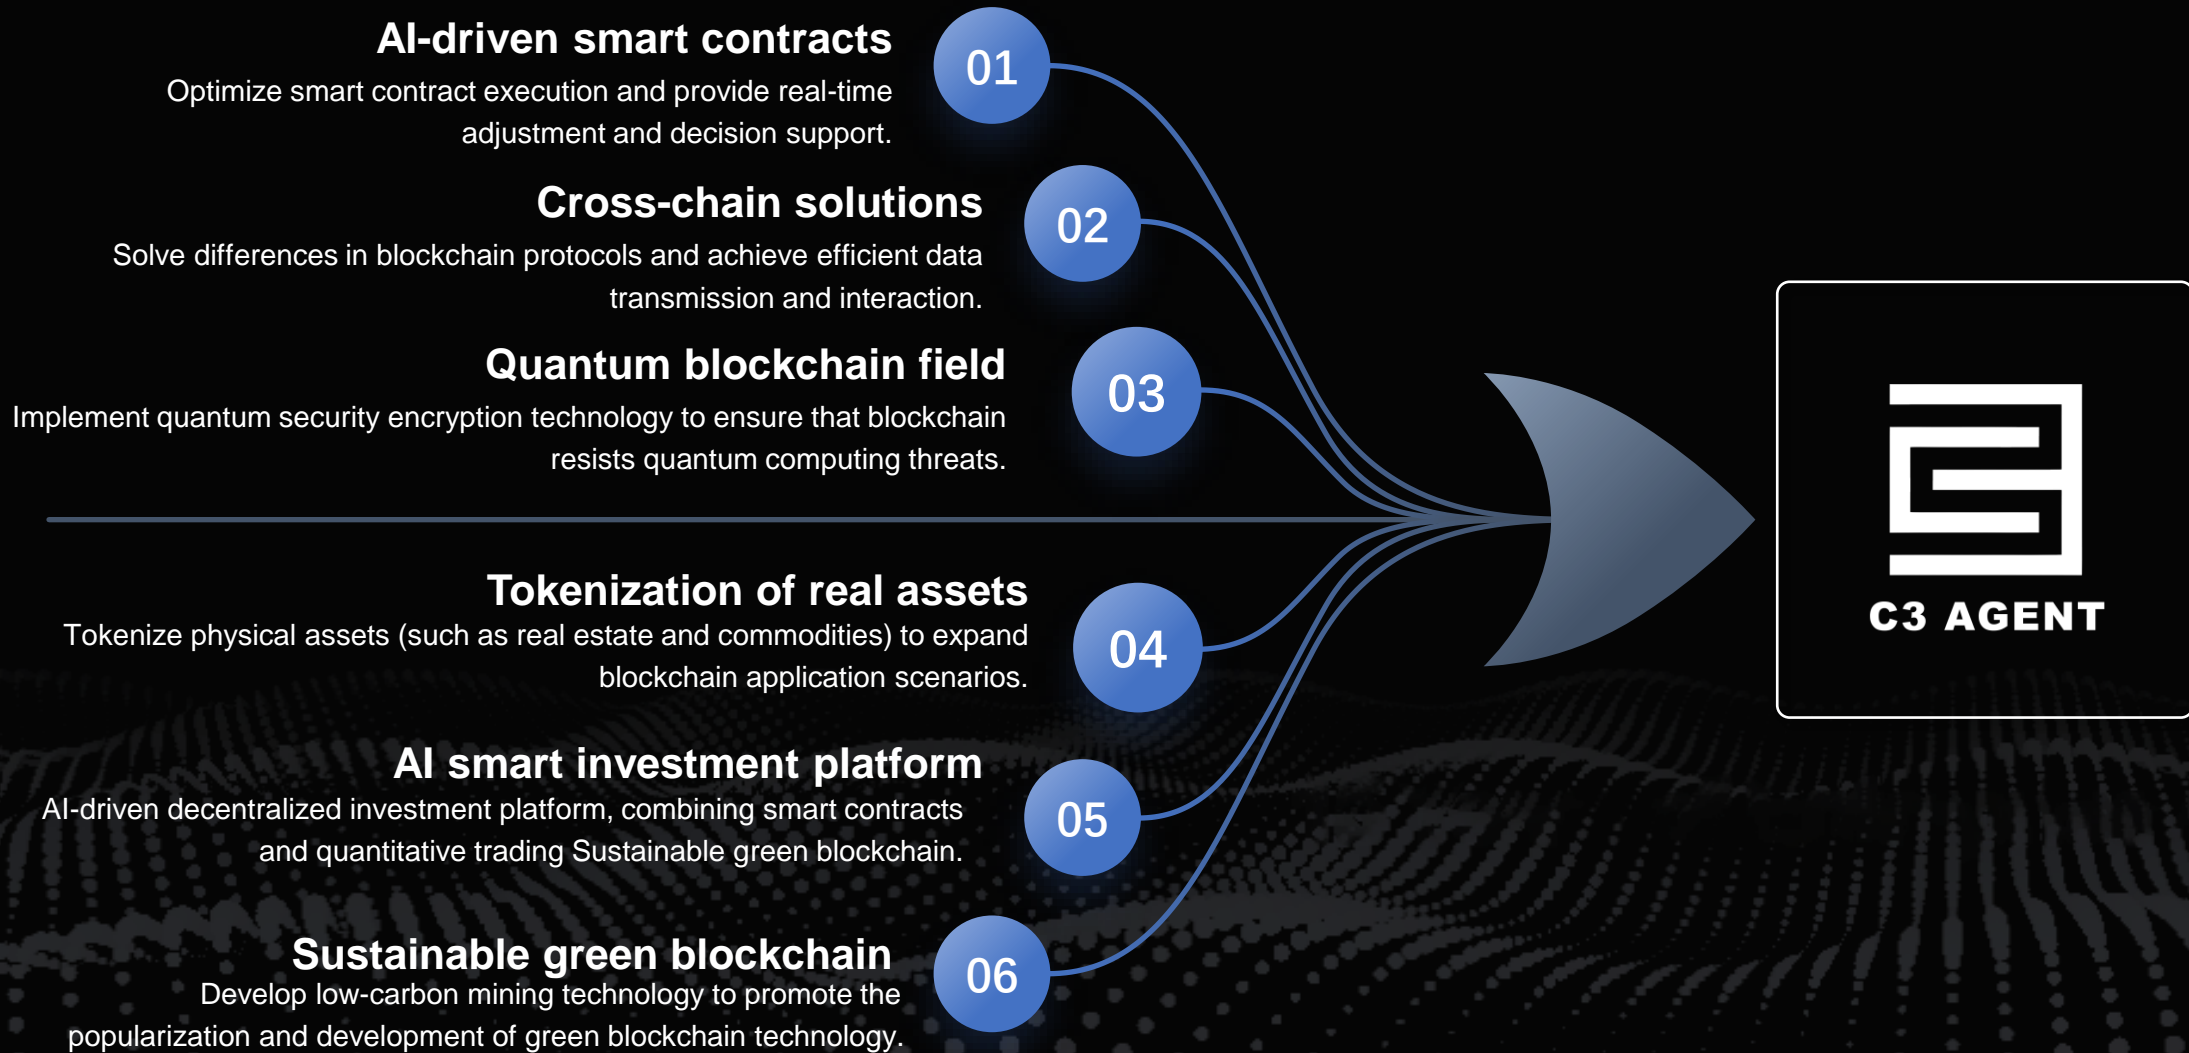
AI-driven smart contracts
Optimize smart contract execution and provide real-time adjustment and decision support.

01

Cross-chain solutions
Solve differences in blockchain protocols and achieve efficient data transmission and interaction.

02

Quantum blockchain field
Implement quantum security encryption technology to ensure that blockchain resists quantum computing threats.

03

Tokenization of real assets
Tokenize physical assets (such as real estate and commodities) to expand blockchain application scenarios.

04

AI smart investment platform
AI-driven decentralized investment platform, combining smart contracts and quantitative trading Sustainable green blockchain.

05

Sustainable green blockchain
Develop low-carbon mining technology to promote the popularization and development of green blockchain technology.

06

C3 AGENT